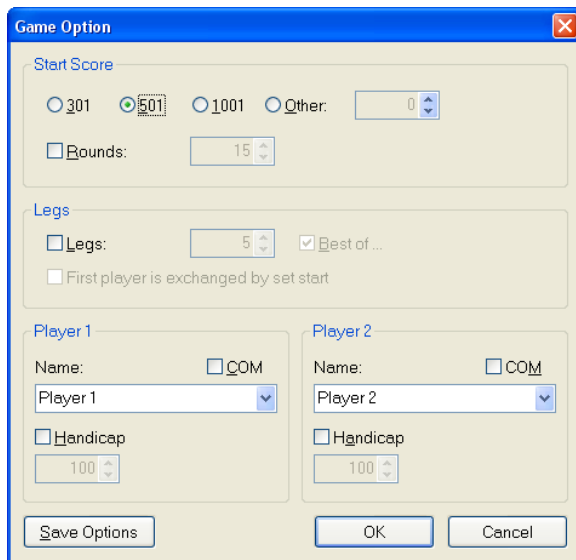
Game Option

Start Score

301 501 1001 Other: 0

Rounds: 15

Legs

Legs: 5 Best of ...

First player is exchanged by set start

Player 1

Name: COM

Player 1

Handicap

100

Player 2

Name: COM

Player 2

Handicap

100

Save Options

OK

Cancel